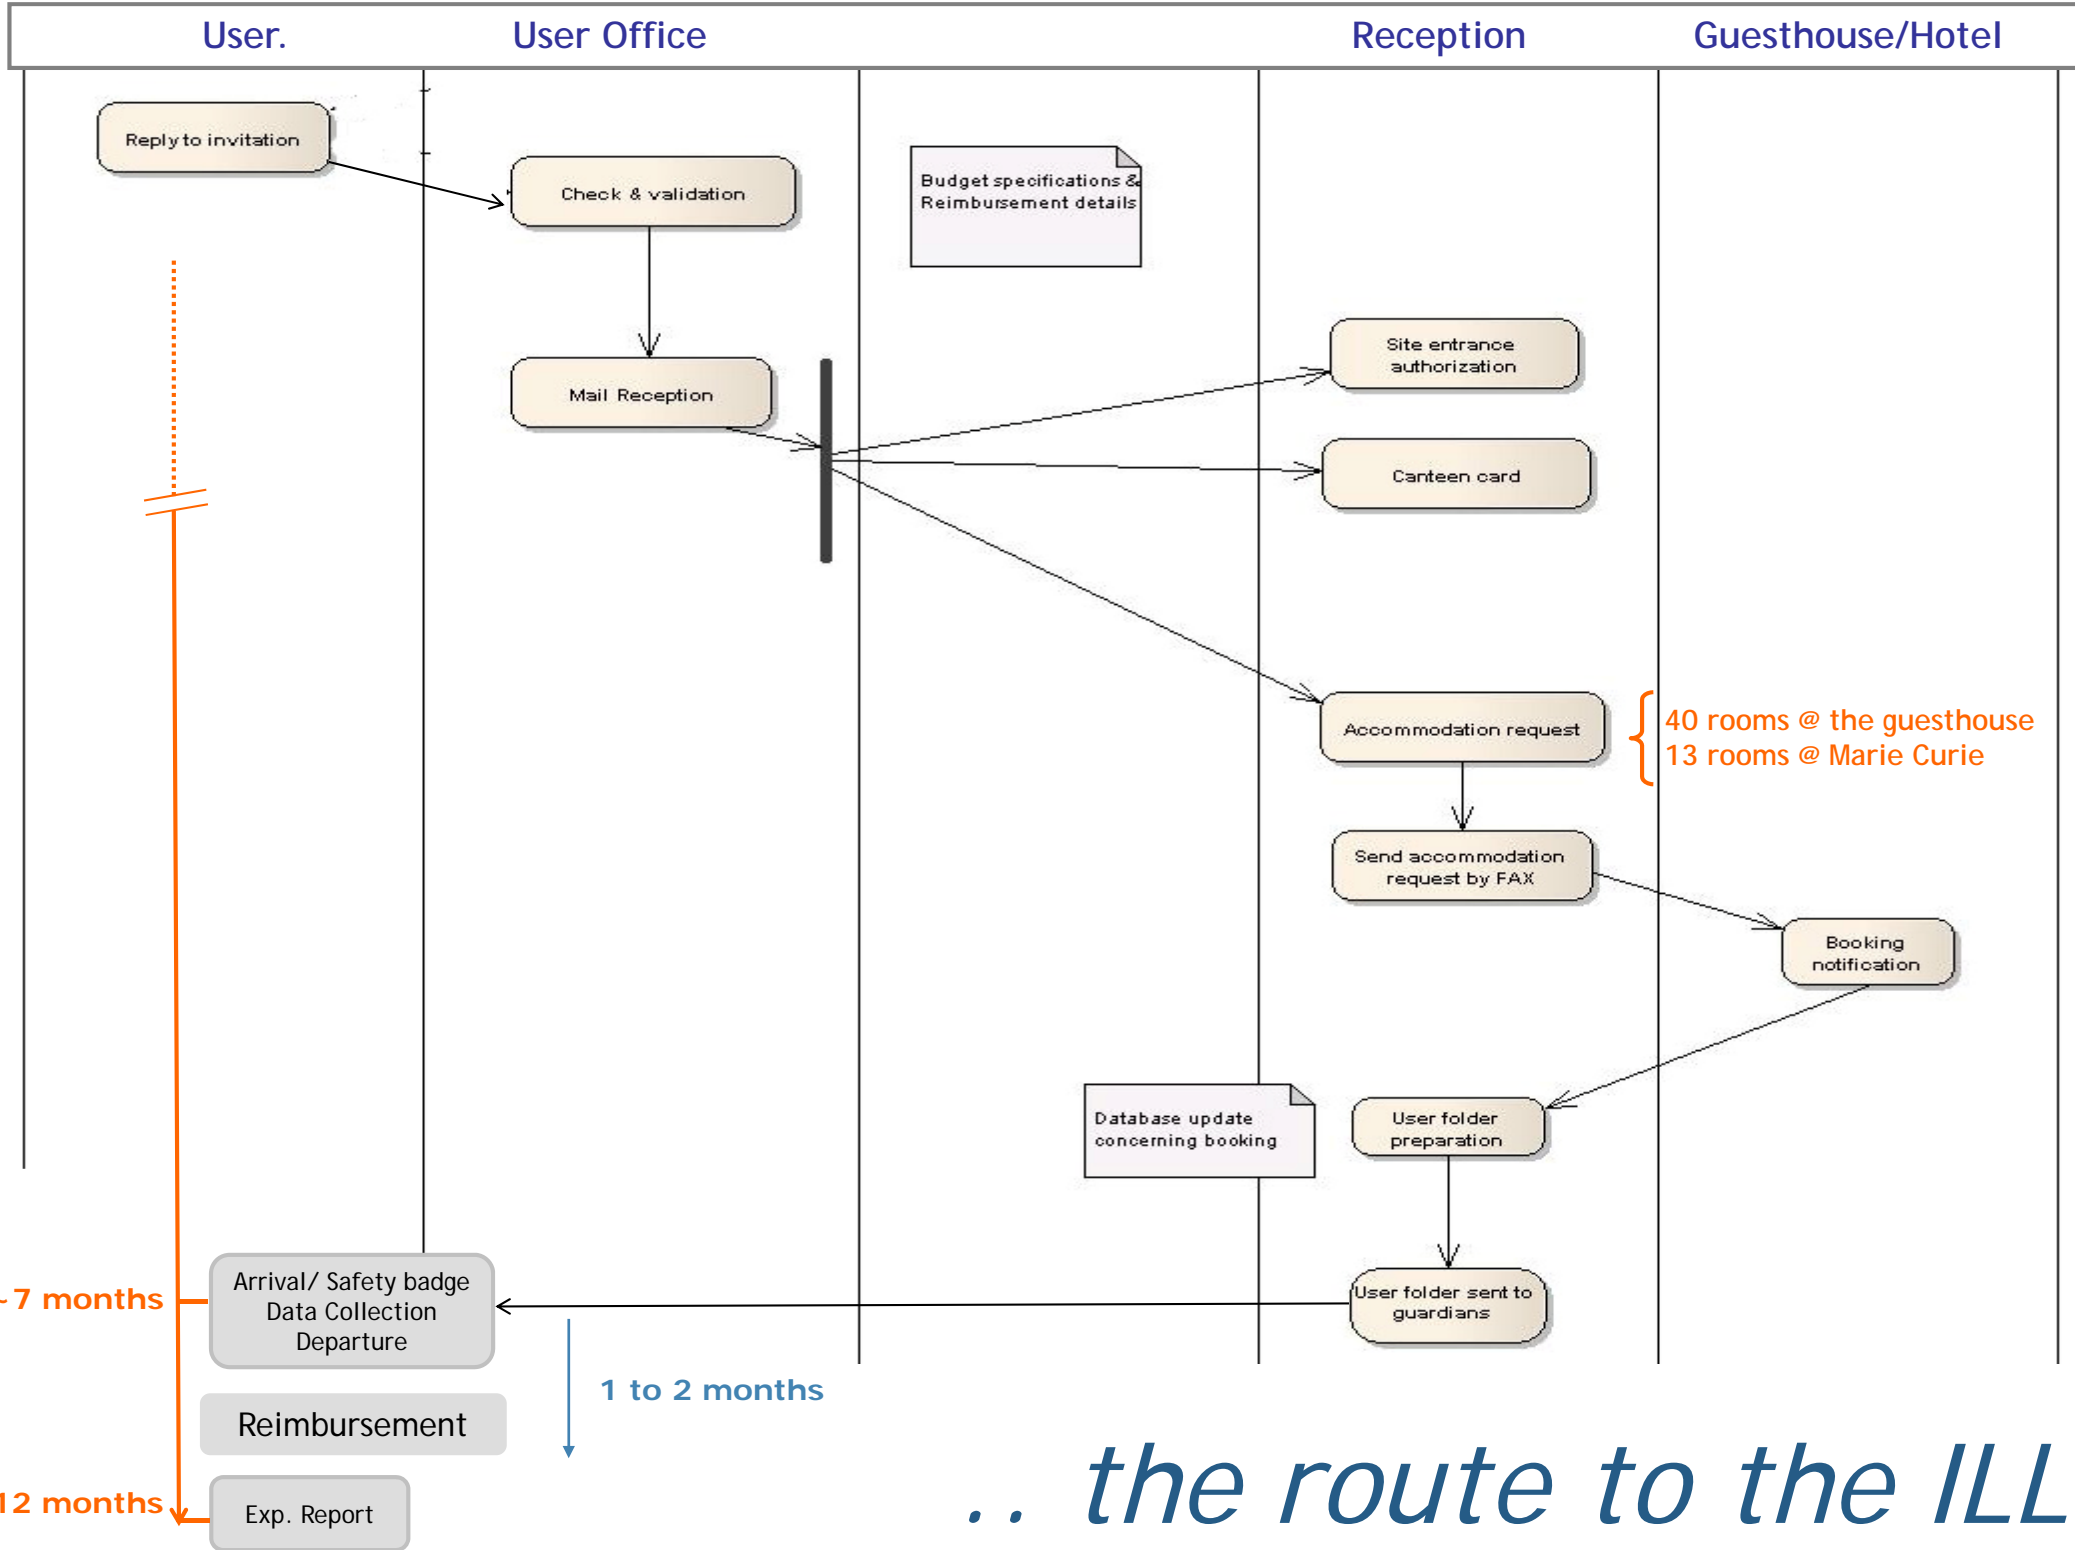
User.

User Office

Reception

Guesthouse/Hotel

Reply to invitation

Check & validation

Budget specifications & Reimbursement details

Mail Reception

Site entrance authorization

Canteen card

Accommodation request

40 rooms @ the guesthouse
13 rooms @ Marie Curie

Send accommodation request by FAX

Booking notification

Database update concerning booking

User folder preparation

User folder sent to guardians

-7 months

Arrival/ Safety badge
Data Collection
Departure

1 to 2 months

Reimbursement

12 months

Exp. Report

.. the route to the ILL